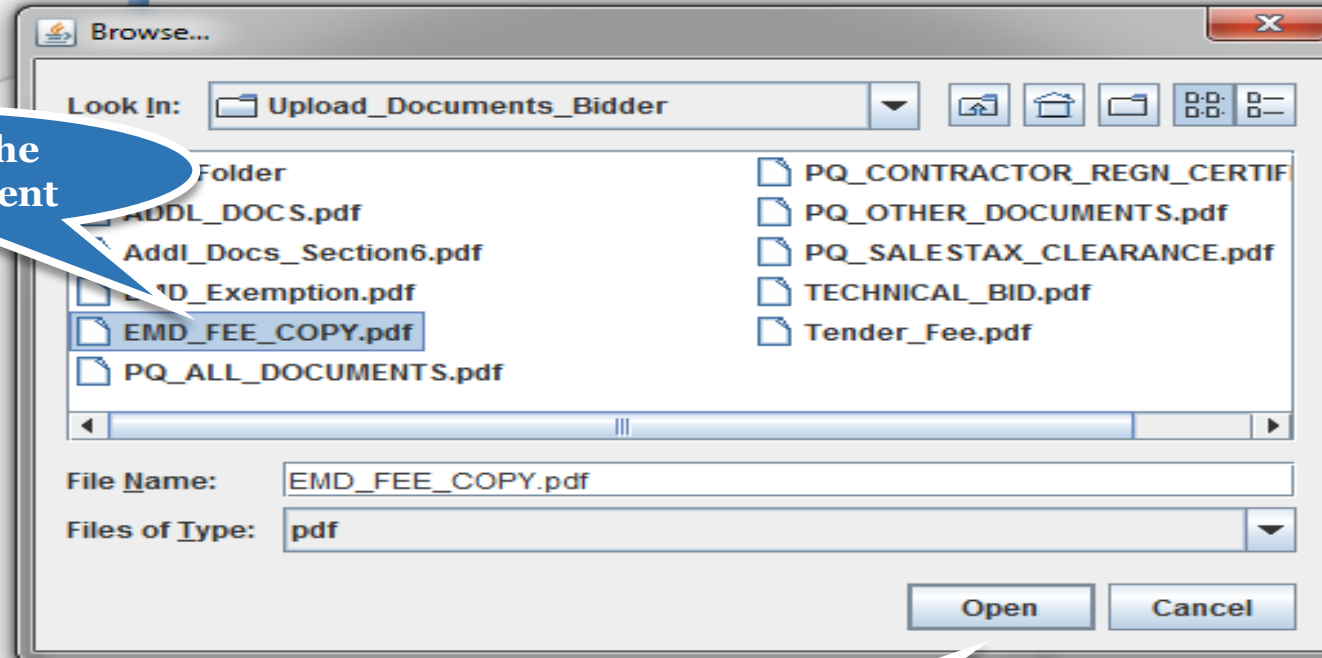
Browse...

Look In: Upload_Documents_Bidder

he
ent

Folder
ADDL_DOCS.pdf
Addl_Docs_Section6.pdf
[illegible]D_Exemption.pdf
EMD_FEE_COPY.pdf
PQ_ALL_DOCUMENTS.pdf
PQ_CONTRACTOR_REGN_CERTIF
PQ_OTHER_DOCUMENTS.pdf
PQ_SALESTAX_CLEARANCE.pdf
TECHNICAL_BID.pdf
Tender_Fee.pdf

File Name: EMD_FEE_COPY.pdf
Files of Type: pdf

Open
Cancel